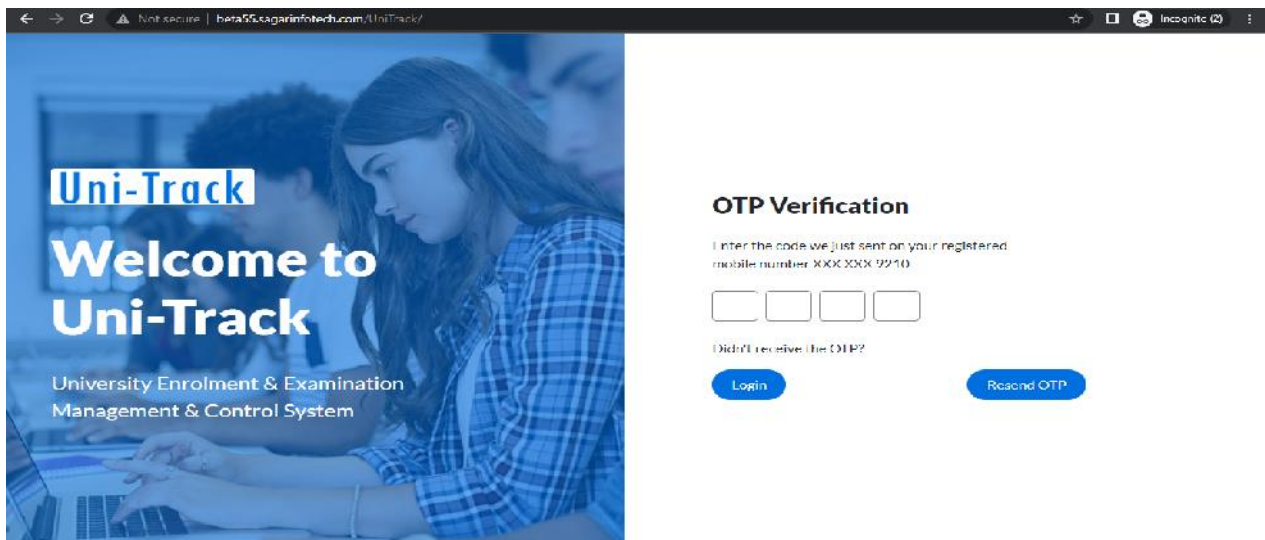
Not secure | beta55.sagarinfotech.com/UniTrack/

Incognito (2)

Uni-Track

Welcome to Uni-Track

University Enrolment & Examination Management & Control System

OTP Verification

Enter the code we just sent on your registered mobile number XXX XXX 9210

Didn't receive the OTP?

Login

Resend OTP